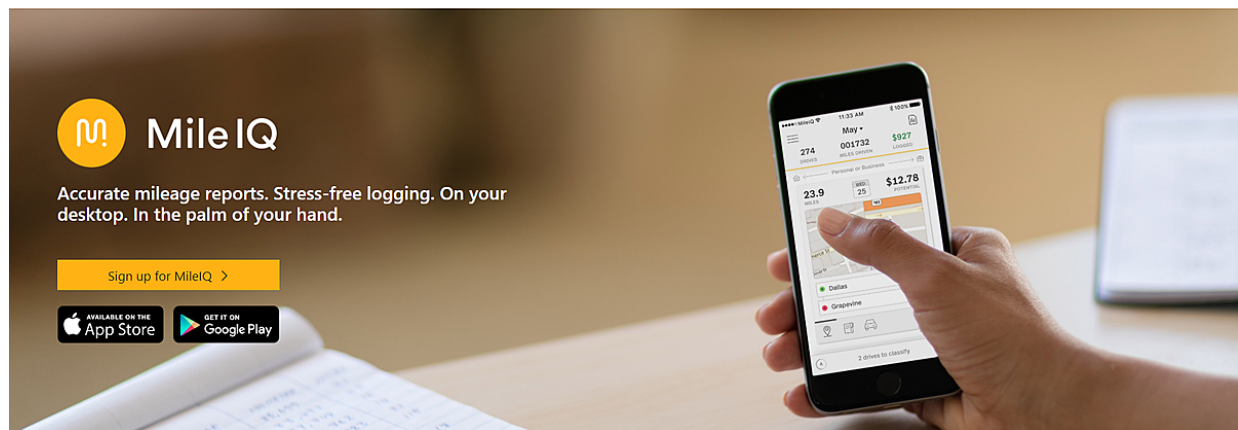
MileIQ

Accurate mileage reports. Stress-free logging. On your desktop. In the palm of your hand.

Sign up for MileIQ >

AVAILABLE ON THE App Store

GET IT ON Google Play

MileIQ 11:33 AM 100%

May

274 DRIVES

001732 MILES DRIVEN

$927 LOGGED

Personal or Business

23.9 MILES

WED 25

$12.78 POTENTIAL

Dallas

Grapevine

2 drives to classify